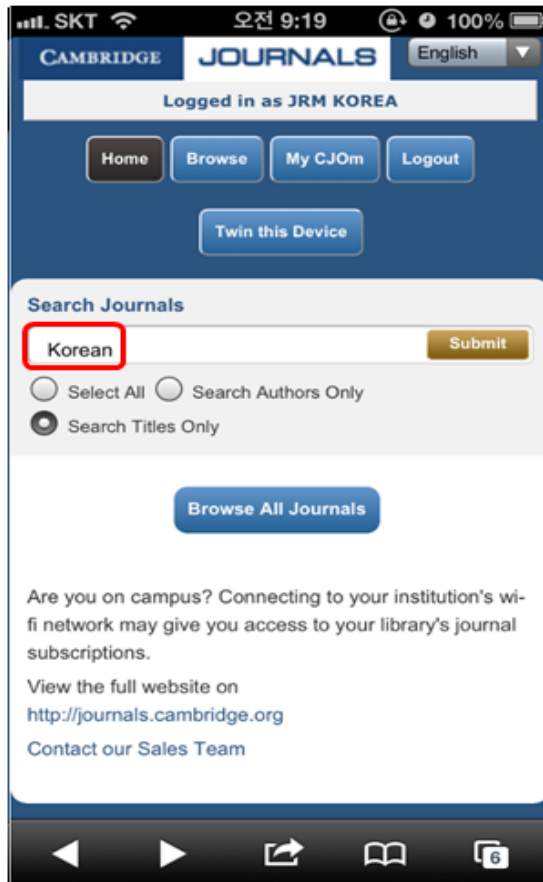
SKT 오전 9:19 100%

CAMBRIDGE JOURNALS English

Logged in as JRM KOREA

Home Browse My CJOm Logout

Twin this Device

Search Journals

Korean Submit

Select All Search Authors Only

Search Titles Only

Browse All Journals

Are you on campus? Connecting to your institution's wi-fi network may give you access to your library's journal subscriptions.

View the full website on http://journals.cambridge.org

Contact our Sales Team

6